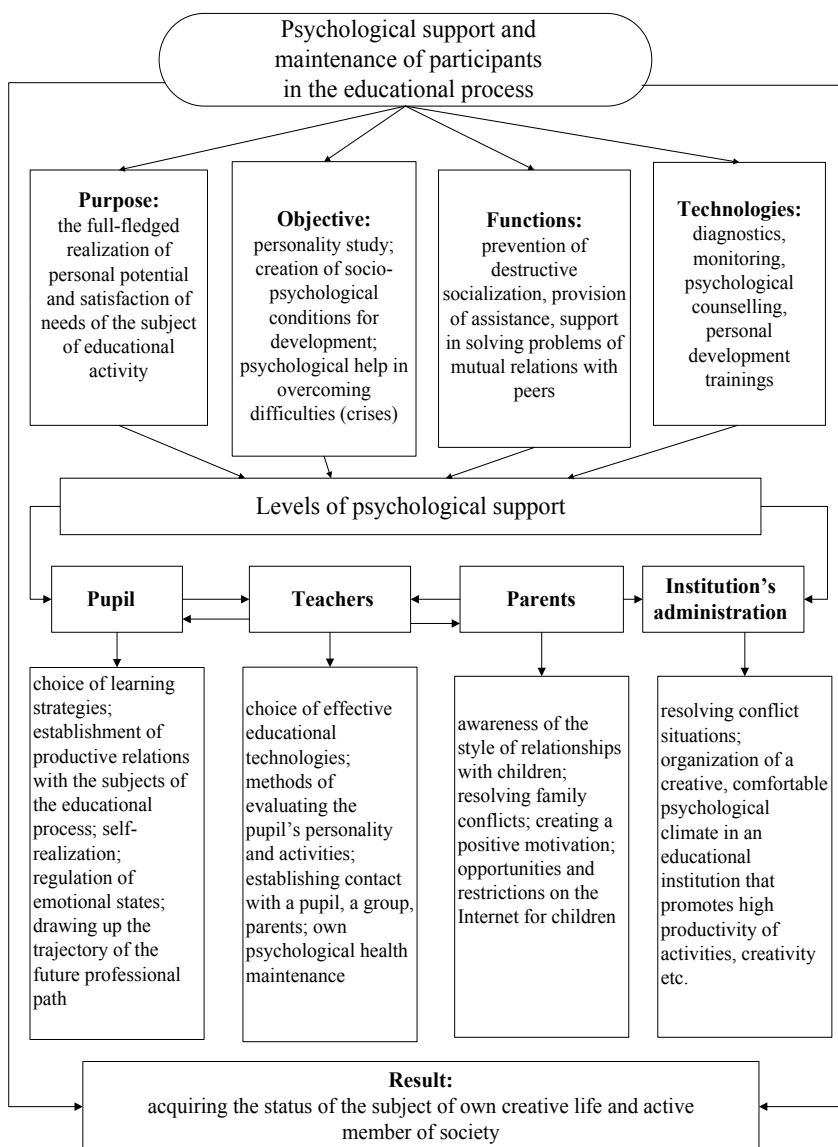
Psychological support and maintenance of participants in the educational process

**Purpose:**
the full-fledged realization of personal potential and satisfaction of needs of the subject of educational activity

**Objective:**
personality study; creation of socio-psychological conditions for development; psychological help in overcoming difficulties (crises)

**Functions:**
prevention of destructive socialization, provision of assistance, support in solving problems of mutual relations with peers

**Technologies:**
diagnostics, monitoring, psychological counselling, personal development trainings

Levels of psychological support

**Pupil**

**Teachers**

**Parents**

**Institution's administration**

choice of learning strategies; establishment of productive relations with the subjects of the educational process; self-realization; regulation of emotional states; drawing up the trajectory of the future professional path

choice of effective educational technologies; methods of evaluating the pupil's personality and activities; establishing contact with a pupil, a group, parents; own psychological health maintenance

awareness of the style of relationships with children; resolving family conflicts; creating a positive motivation; opportunities and restrictions on the Internet for children

resolving conflict situations; organization of a creative, comfortable psychological climate in an educational institution that promotes high productivity of activities, creativity etc.

**Result:**
acquiring the status of the subject of own creative life and active member of society